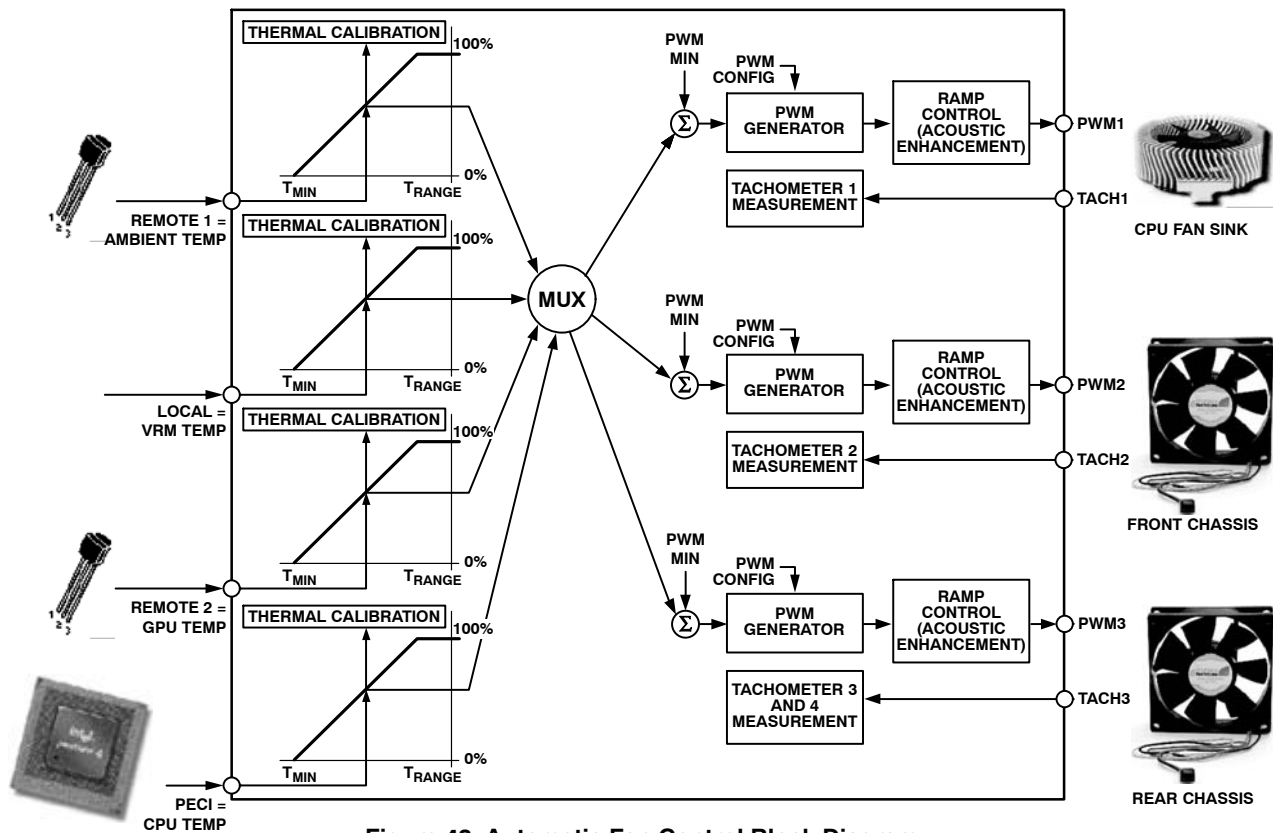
THERMAL CALIBRATION
100%
0%
$T_{MIN}$
$T_{RANGE}$

REMOTE 1 = AMBIENT TEMP

THERMAL CALIBRATION
100%
0%
$T_{MIN}$
$T_{RANGE}$

LOCAL = VRM TEMP

THERMAL CALIBRATION
100%
0%
$T_{MIN}$
$T_{RANGE}$

REMOTE 2 = GPU TEMP

THERMAL CALIBRATION
100%
0%
$T_{MIN}$
$T_{RANGE}$

PECI = CPU TEMP

MUX

PWM MIN
PWM CONFIG
$\Sigma$
PWM GENERATOR
RAMP CONTROL (ACOUSTIC ENHANCEMENT)
PWM1
TACHOMETER 1 MEASUREMENT
TACH1
CPU FAN SINK

PWM MIN
PWM CONFIG
$\Sigma$
PWM GENERATOR
RAMP CONTROL (ACOUSTIC ENHANCEMENT)
PWM2
TACHOMETER 2 MEASUREMENT
TACH2
FRONT CHASSIS

PWM MIN
PWM CONFIG
$\Sigma$
PWM GENERATOR
RAMP CONTROL (ACOUSTIC ENHANCEMENT)
PWM3
TACHOMETER 3 AND 4 MEASUREMENT
TACH3
REAR CHASSIS

Figure 42. Automatic Fan Control Block Diagram